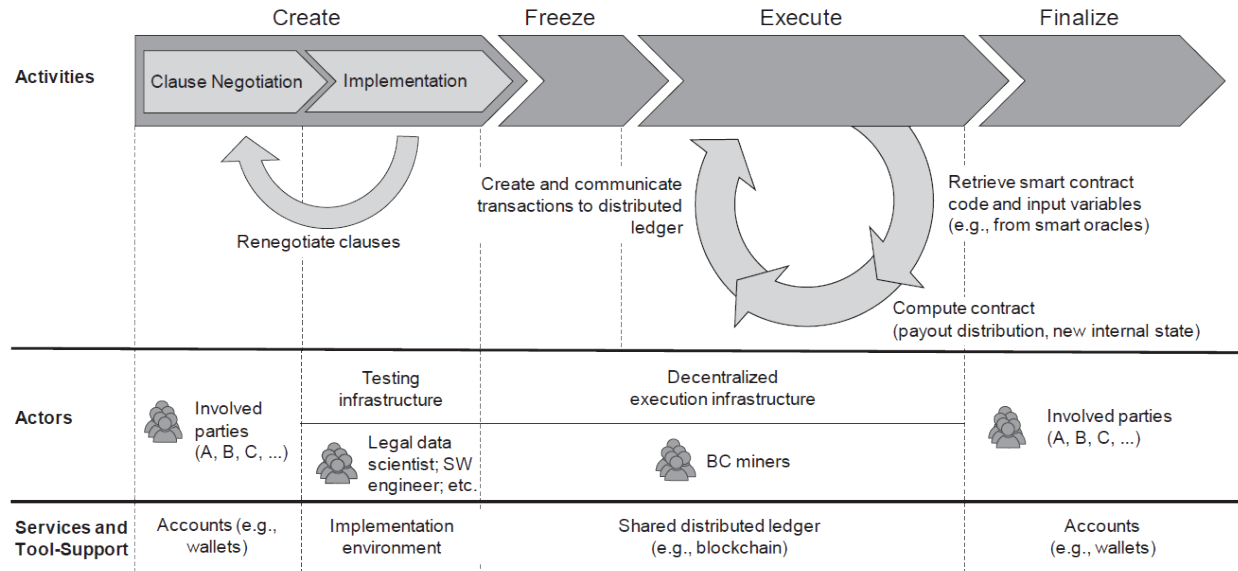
Create

Freeze

Execute

Finalize

Activities

Clause Negotiation

Implementation

Renegotiate clauses

Create and communicate transactions to distributed ledger

Retrieve smart contract code and input variables (e.g., from smart oracles)

Compute contract (payout distribution, new internal state)

Actors

Involved parties (A, B, C, ...)

Testing infrastructure

Legal data scientist; SW engineer; etc.

Decentralized execution infrastructure

BC miners

Involved parties (A, B, C, ...)

Services and Tool-Support

Accounts (e.g., wallets)

Implementation environment

Shared distributed ledger (e.g., blockchain)

Accounts (e.g., wallets)